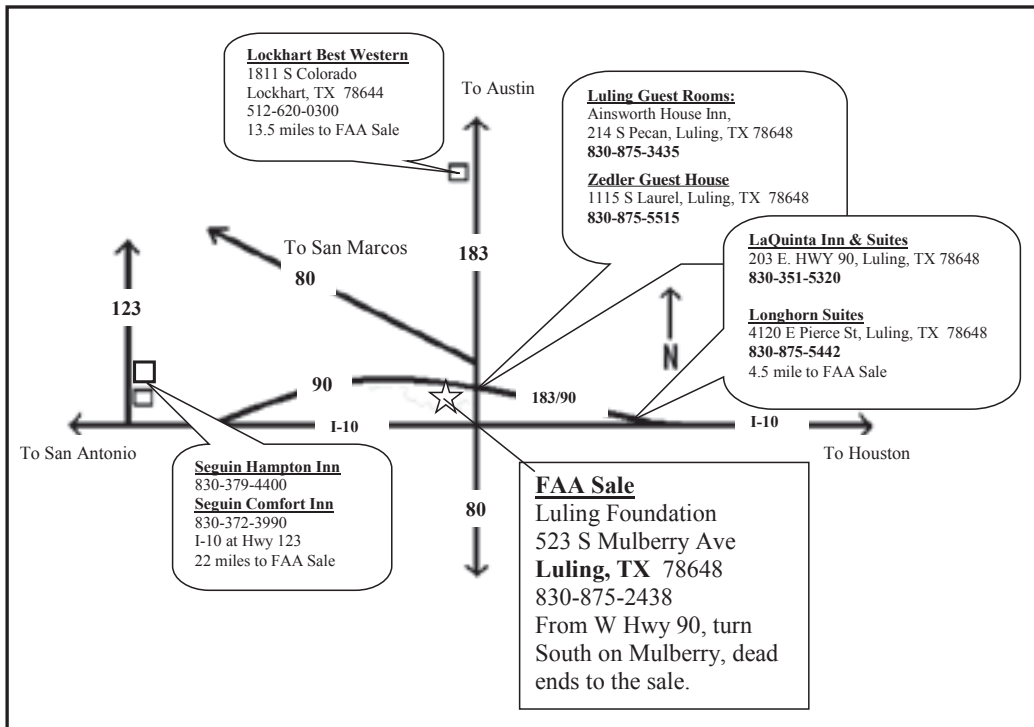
Lockhart Best Western
1811 S Colorado
Lockhart, TX 78644
512-620-0300
13.5 miles to FAA Sale

To Austin

Luling Guest Rooms:
Ainsworth House Inn,
214 S Pecan, Luling, TX 78648
830-875-3435

Zedler Guest House
1115 S Laurel, Luling, TX 78648
830-875-5515

To San Marcos

183

80

123

LaQuinta Inn & Suites
203 E. HWY 90, Luling, TX 78648
830-351-5320

Longhorn Suites
4120 E Pierce St, Luling, TX 78648
830-875-5442
4.5 mile to FAA Sale

N

90

183/90

I-10

I-10

To San Antonio

To Houston

Seguin Hampton Inn
830-379-4400
Seguin Comfort Inn
830-372-3990
I-10 at Hwy 123
22 miles to FAA Sale

80

FAA Sale
Luling Foundation
523 S Mulberry Ave
Luling, TX 78648
830-875-2438
From W Hwy 90, turn South on Mulberry, dead ends to the sale.